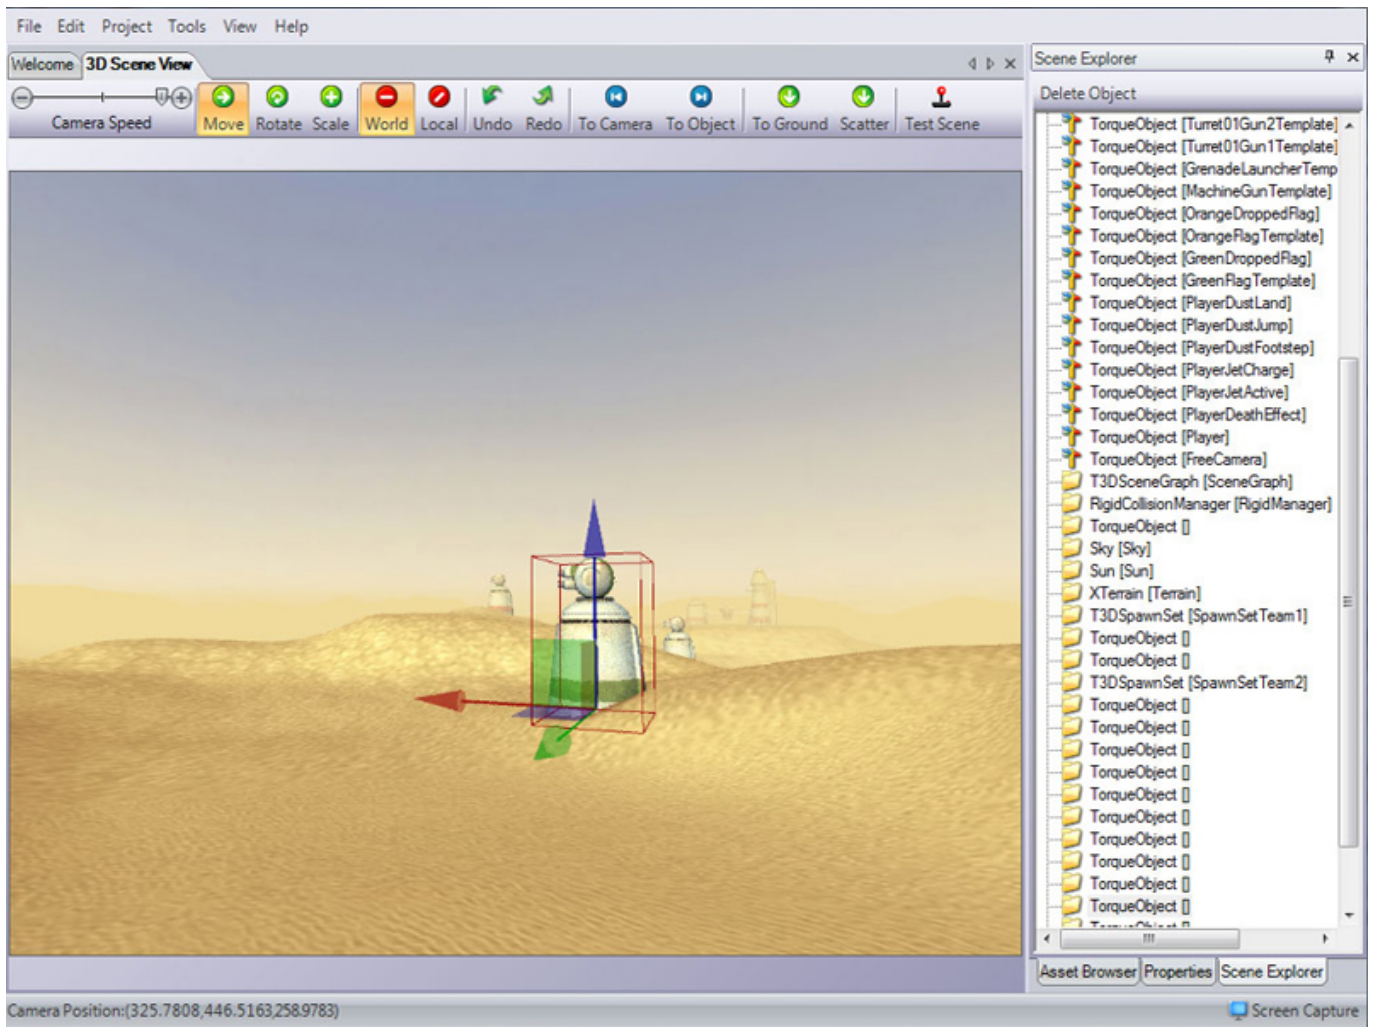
File Edit Project Tools View Help

Welcome 3D Scene View

Camera Speed

Move Rotate Scale World Local Undo Redo To Camera To Object To Ground Scatter Test Scene

Scene Explorer

Delete Object

TorqueObject [Turret01Gun2Template]
TorqueObject [Turret01Gun1Template]
TorqueObject [GrenadeLauncherTemp
TorqueObject [MachineGunTemplate]
TorqueObject [OrangeDroppedFlag]
TorqueObject [OrangeFlagTemplate]
TorqueObject [GreenDroppedFlag]
TorqueObject [GreenFlagTemplate]
TorqueObject [PlayerDustLand]
TorqueObject [PlayerDustJump]
TorqueObject [PlayerDustFootstep]
TorqueObject [PlayerJetCharge]
TorqueObject [PlayerJetActive]
TorqueObject [PlayerDeathEffect]
TorqueObject [Player]
TorqueObject [FreeCamera]
T3DSceneGraph [SceneGraph]
RigidCollisionManager [RigidManager]
TorqueObject []
Sky [Sky]
Sun [Sun]
XTerrain [Terrain]
T3DSpawnSet [SpawnSetTeam1]
TorqueObject []
TorqueObject []
T3DSpawnSet [SpawnSetTeam2]
TorqueObject []
TorqueObject []
TorqueObject []
TorqueObject []
TorqueObject []
TorqueObject []
TorqueObject []
TorqueObject []
TorqueObject []
TorqueObject []

Asset Browser Properties Scene Explorer

Camera Position:(325.7808,446.5163,258.9783)

Screen Capture